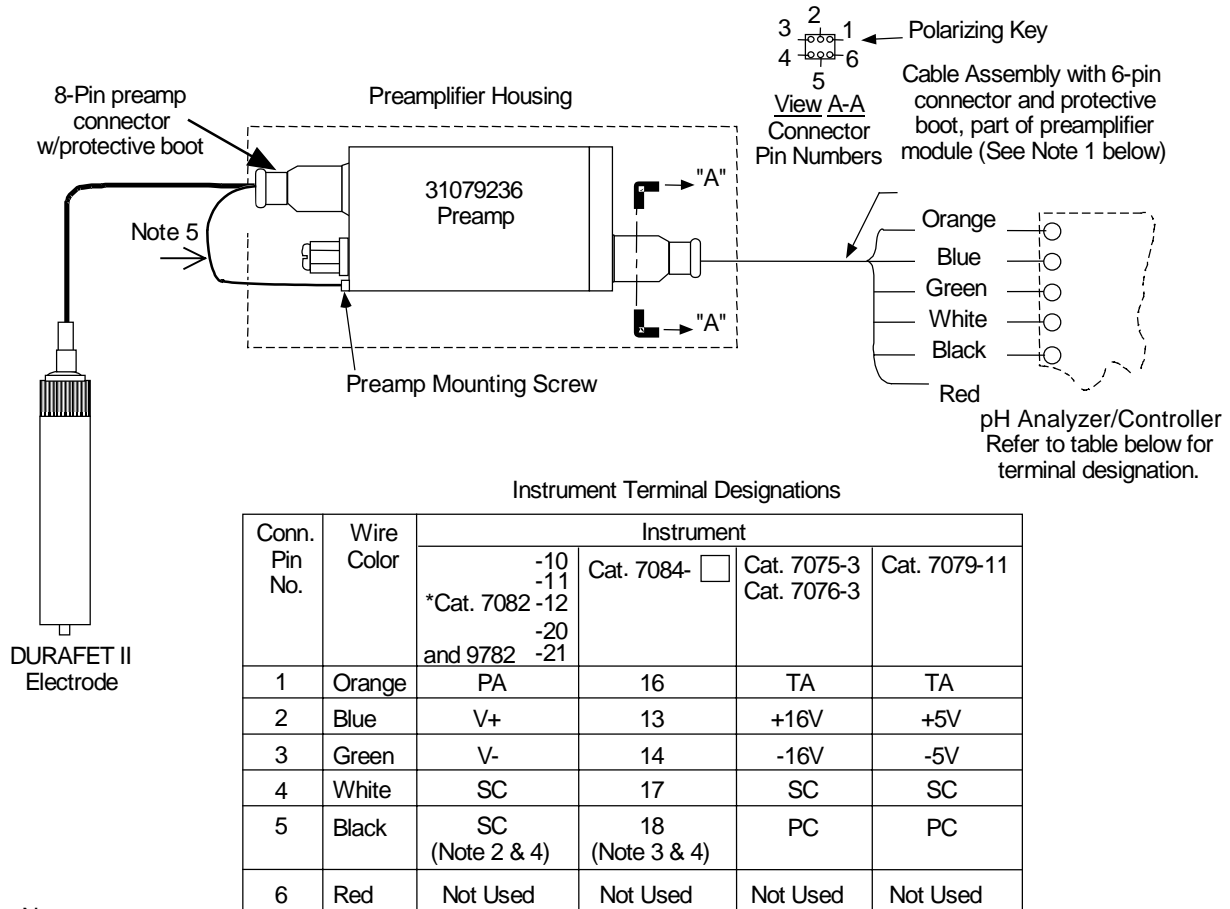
3 2 1
4 5 6
Polarizing Key

View A-A
Connector
Pin Numbers

Cable Assembly with 6-pin connector and protective boot, part of preamplifier module (See Note 1 below)

8-Pin preamp connector w/protective boot

Preamplifier Housing

31079236
Preamp

"A"

"A"

Note 5

Preamp Mounting Screw

Orange
Blue
Green
White
Black
Red

pH Analyzer/Controller
Refer to table below for terminal designation.

DURAFET II
Electrode

Instrument Terminal Designations

| Conn. Pin No. | Wire Color | Instrument: -10 -11 *Cat. 7082 -12 -20 and 9782 -21 | Cat. 7084- | Cat. 7075-3 Cat. 7076-3 | Cat. 7079-11 |
|---|---|---|---|---|---|
| 1 | Orange | PA | 16 | TA | TA |
| 2 | Blue | V+ | 13 | +16V | +5V |
| 3 | Green | V- | 14 | -16V | -5V |
| 4 | White | SC | 17 | SC | SC |
| 5 | Black | SC (Note 2 & 4) | 18 (Note 3 & 4) | PC | PC |
| 6 | Red | Not Used | Not Used | Not Used | Not Used |